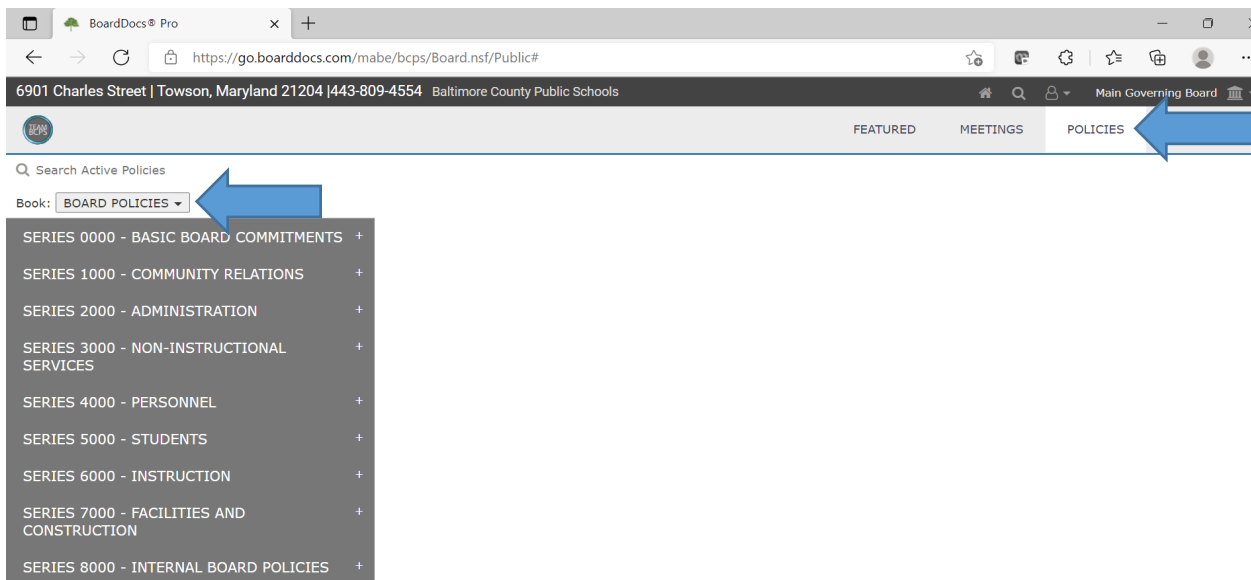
BoardDocs® Pro

https://go.boarddocs.com/mabe/bcps/Board.nsf/Public#

6901 Charles Street | Towson, Maryland 21204 |443-809-4554 Baltimore County Public Schools

Main Governing Board

TEAM BCPS

FEATURED MEETINGS POLICIES

Search Active Policies

Book: BOARD POLICIES

SERIES 0000 - BASIC BOARD COMMITMENTS +

SERIES 1000 - COMMUNITY RELATIONS +

SERIES 2000 - ADMINISTRATION +

SERIES 3000 - NON-INSTRUCTIONAL SERVICES +

SERIES 4000 - PERSONNEL +

SERIES 5000 - STUDENTS +

SERIES 6000 - INSTRUCTION +

SERIES 7000 - FACILITIES AND CONSTRUCTION +

SERIES 8000 - INTERNAL BOARD POLICIES +